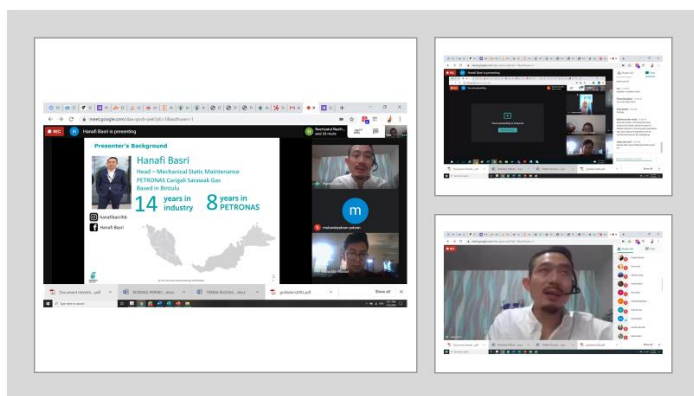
meet.google.com

REC

Hanafi Basri is presenting

Presenter's Background

Hanafi Basri

Head – Mechanical Static Maintenance PETRONAS Carigali Sarawak Gas Based in Bintulu

14 years in industry

8 years in PETRONAS

hanafibasrihk

Hanafi Basri

m

mohamadyahaan yahyan

Show all

Type here to search

You're presenting to everyone